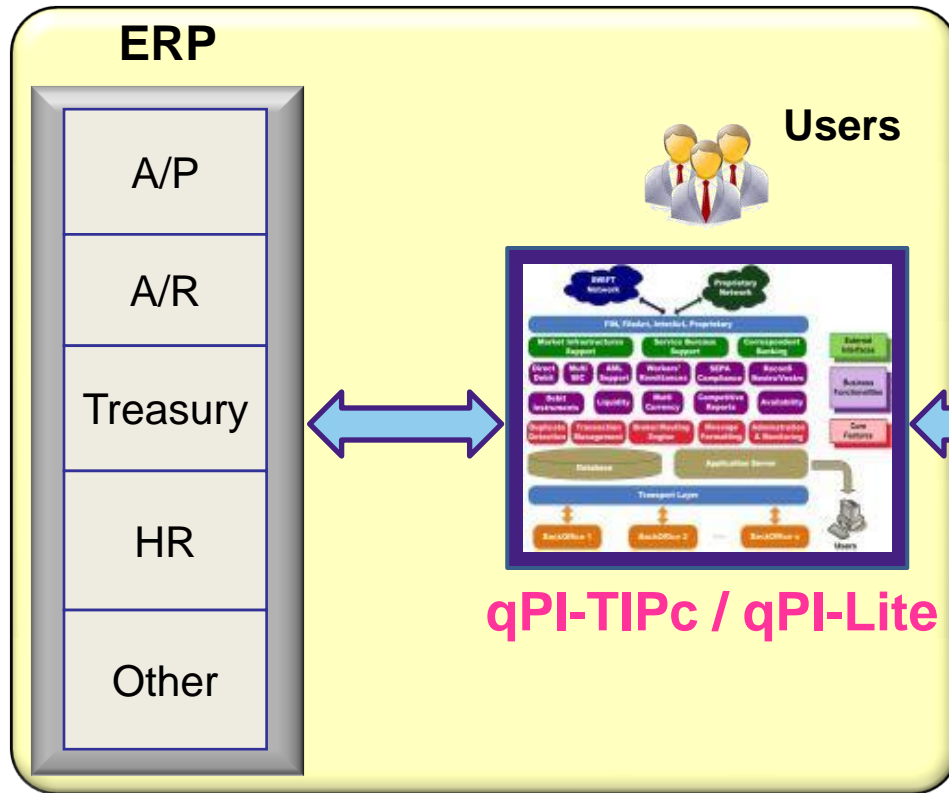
ERP

A/P

A/R

Treasury

HR

Other

Users

SWIFT Network

Proprietary Network

FIN, Filedact, InterAct, Proprietary

Market Infrastructures Support

Service Bureaux Support

Correspondent Banking

External Interfaces

Direct Debit

Multi BIC

AML Support

Workers' Remittances

SEPA Compliance

Recall Route/Vostro

Business Functionalities

Debit Instruments

Liquidity

Multi Currency

Competitive Reports

Availability

Core Features

Duplicate Detection

Transaction Management

Broker/Routing Engine

Message Formatting

Administration & Monitoring

Database

Application Server

Transport Layer

BackOffice 1

BackOffice 2

BackOffice n

Users

qPI-TIPc / qPI-Lite